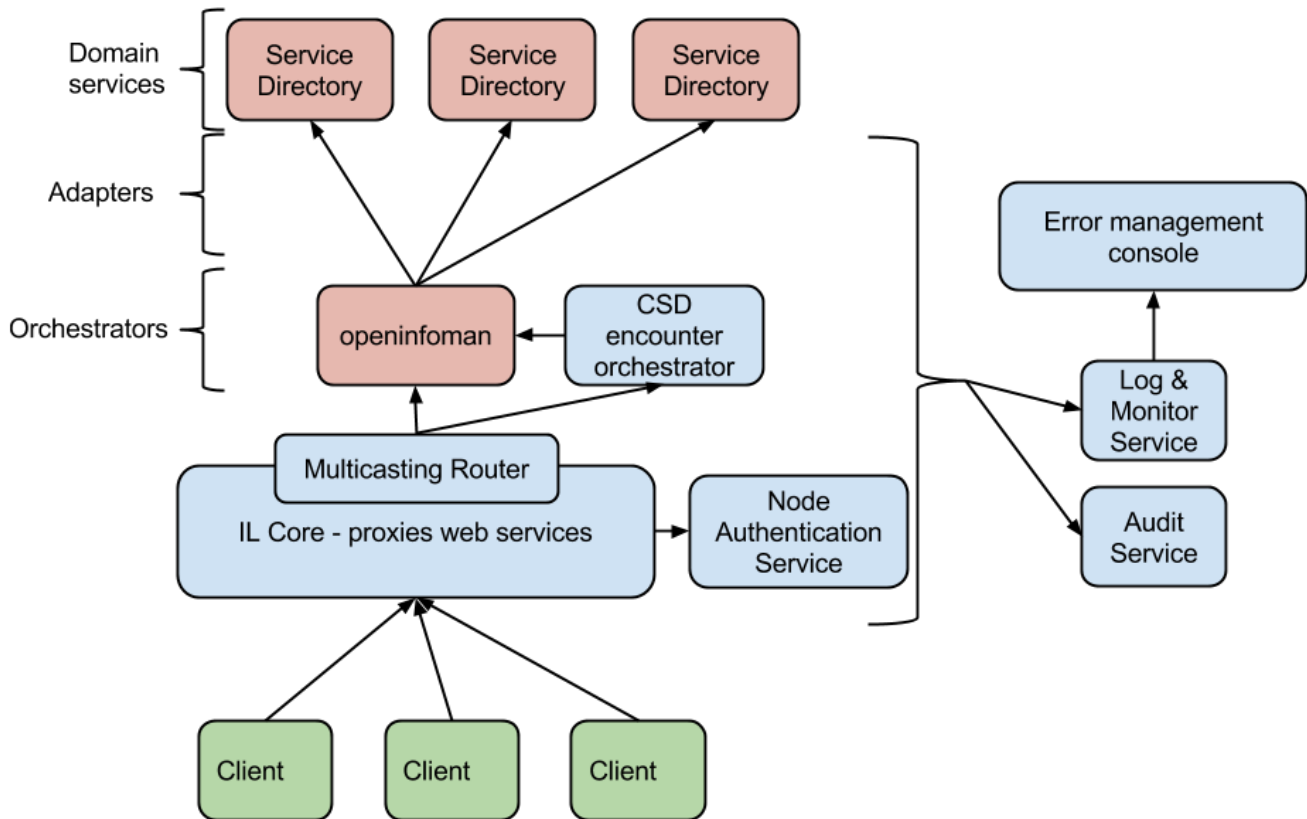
Domain services

Service Directory

Service Directory

Service Directory

Adapters

Error management console

Orchestrators

openinfoman

CSD encounter orchestrator

Log & Monitor Service

Multicasting Router

IL Core - proxies web services

Node Authentication Service

Audit Service

Client

Client

Client